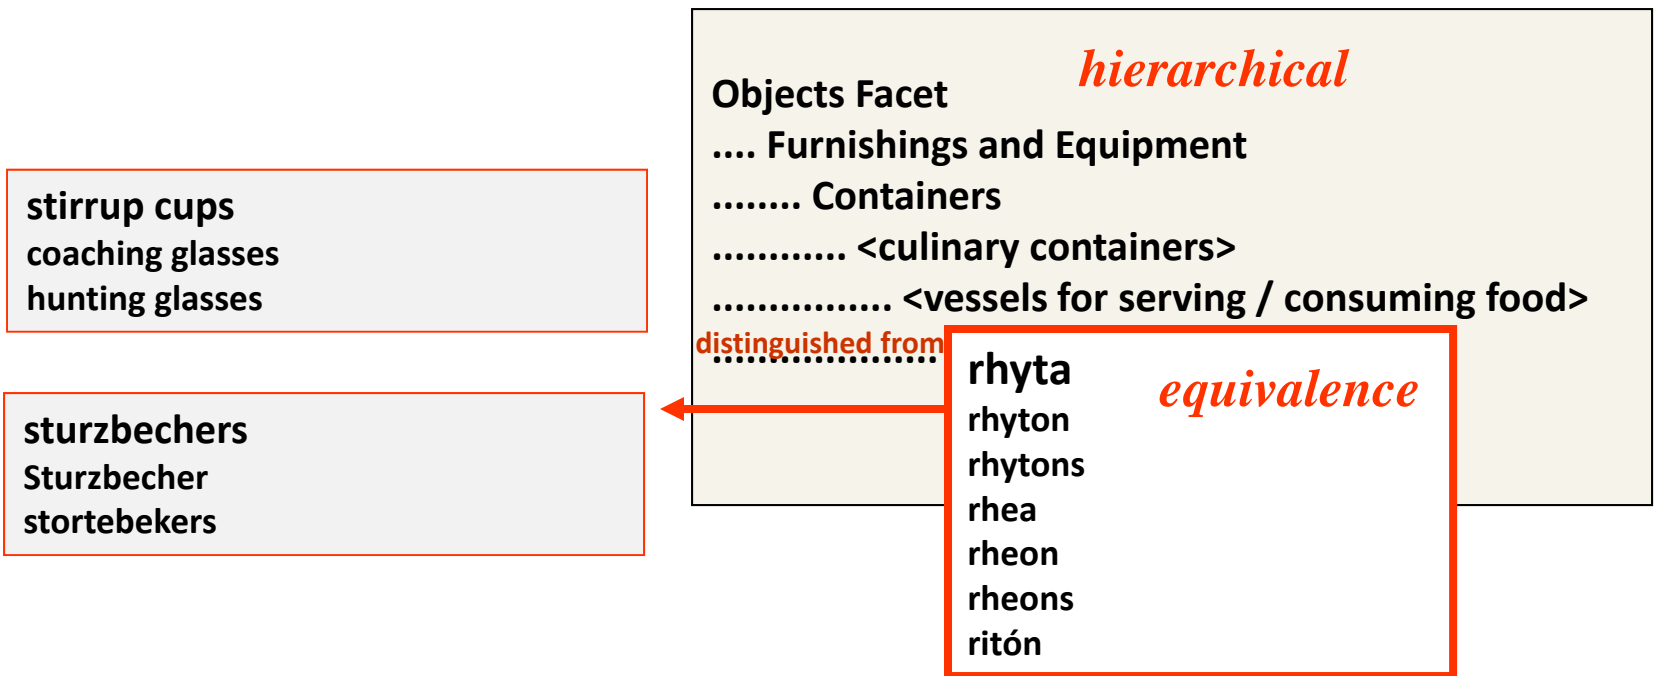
hierarchical

Objects Facet
.... Furnishings and Equipment
........ Containers
............ <culinary containers>
................ <vessels for serving / consuming food>
....................

stirrup cups
coaching glasses
hunting glasses

sturzbechers
Sturzbecher
stortebekers

distinguished from

rhyta
rhyton
rhytons
rhea
rheon
rheons
ritón

equivalence